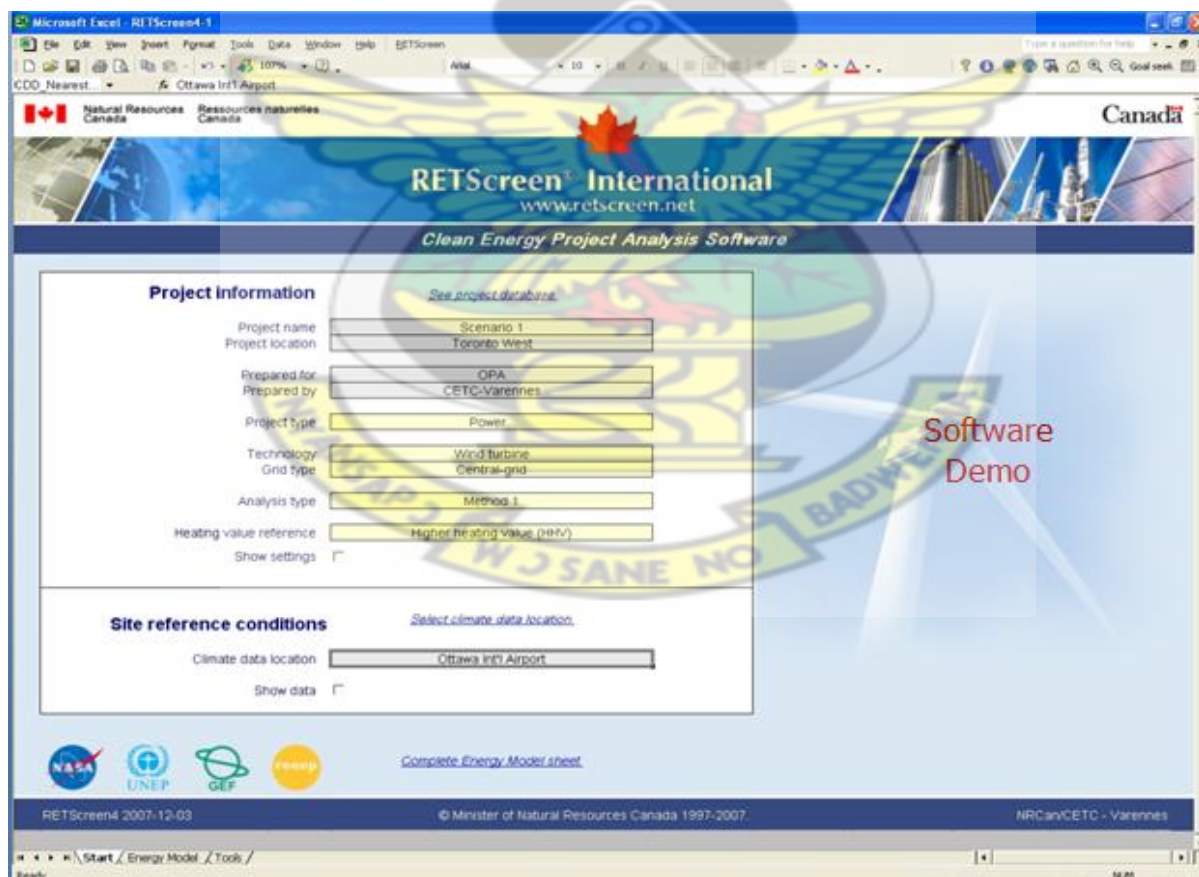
Microsoft Excel - RETScreen4-1

File Edit View Insert Format Tools Data Window Help RETScreen

Type a question for help

Arial 10

Goal seek

CDD_Nearest... $f_x$ Ottawa Int'l Airport

Natural Resources Canada Ressources naturelles Canada

Canada

RETScreen® International
www.retscreen.net

Clean Energy Project Analysis Software

Project information

See project database

| | |
|---|---|
| Project name | Scenario 1 |
| Project location | Toronto West |
| Prepared for | OPA |
| Prepared by | CETC-Varennes |
| Project type | Power |
| Technology | Wind turbine |
| Grid type | Central-grid |
| Analysis type | Method 1 |
| Heating value reference | Higher heating value (HHV) |
| Show settings | |

Site reference conditions

Select climate data location

| | |
|---|---|
| Climate data location | Ottawa Int'l Airport |
| Show data | |

Software Demo

NASA UNEP GEF reeep

Complete Energy Model sheet

RETScreen4 2007-12-03

© Minister of Natural Resources Canada 1997-2007.

NRCan/CETC - Varennes

Start / Energy Model / Tools /

Ready

W J SANE NO BADWE